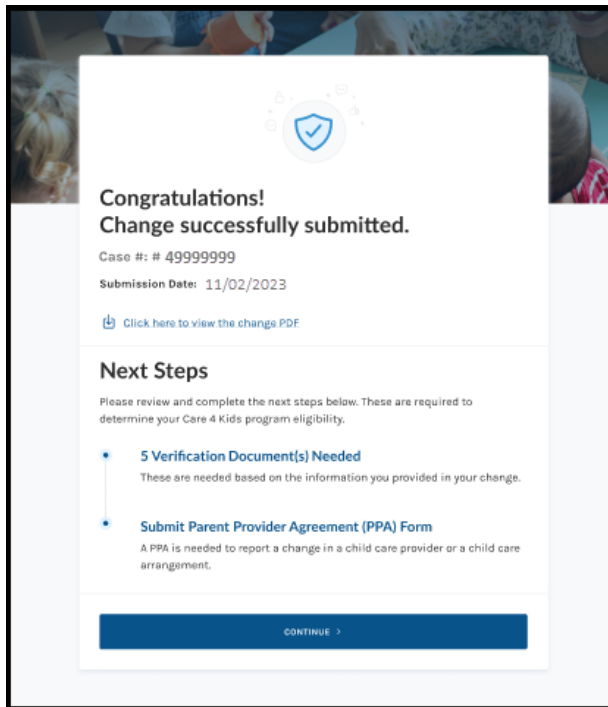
Congratulations!
Change successfully submitted.

Case #: # 49999999

Submission Date: 11/02/2023

Click here to view the change PDF

Next Steps

Please review and complete the next steps below. These are required to determine your Care 4 Kids program eligibility.

5 Verification Document(s) Needed

These are needed based on the information you provided in your change.

Submit Parent Provider Agreement (PPA) Form

A PPA is needed to report a change in a child care provider or a child care arrangement.

CONTINUE >